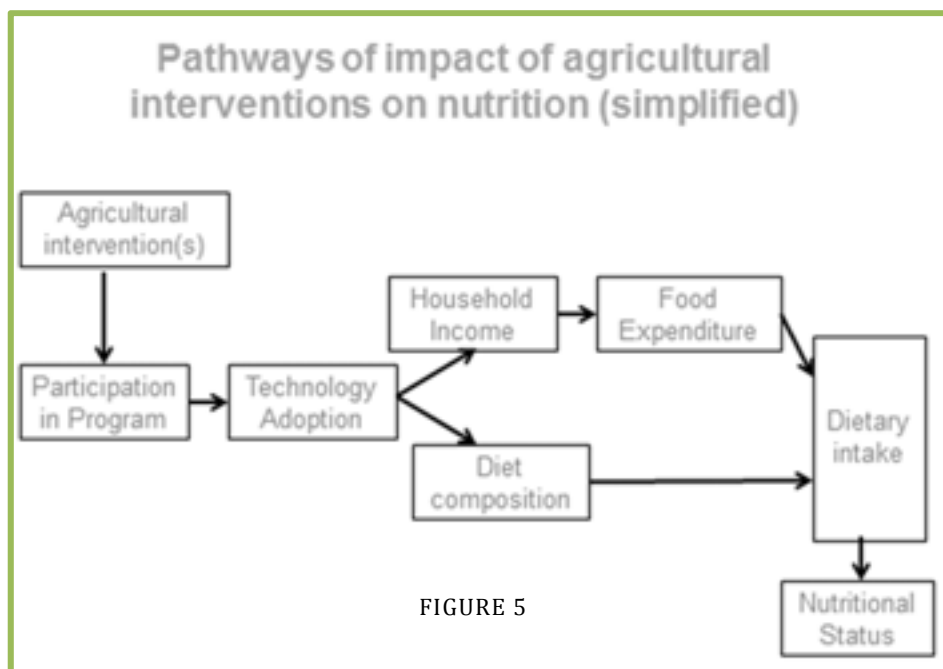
Pathways of impact of agricultural interventions on nutrition (simplified)

Agricultural intervention(s)

Participation in Program

Technology Adoption

Household Income

Food Expenditure

Diet composition

Dietary intake

Nutritional Status

FIGURE 5